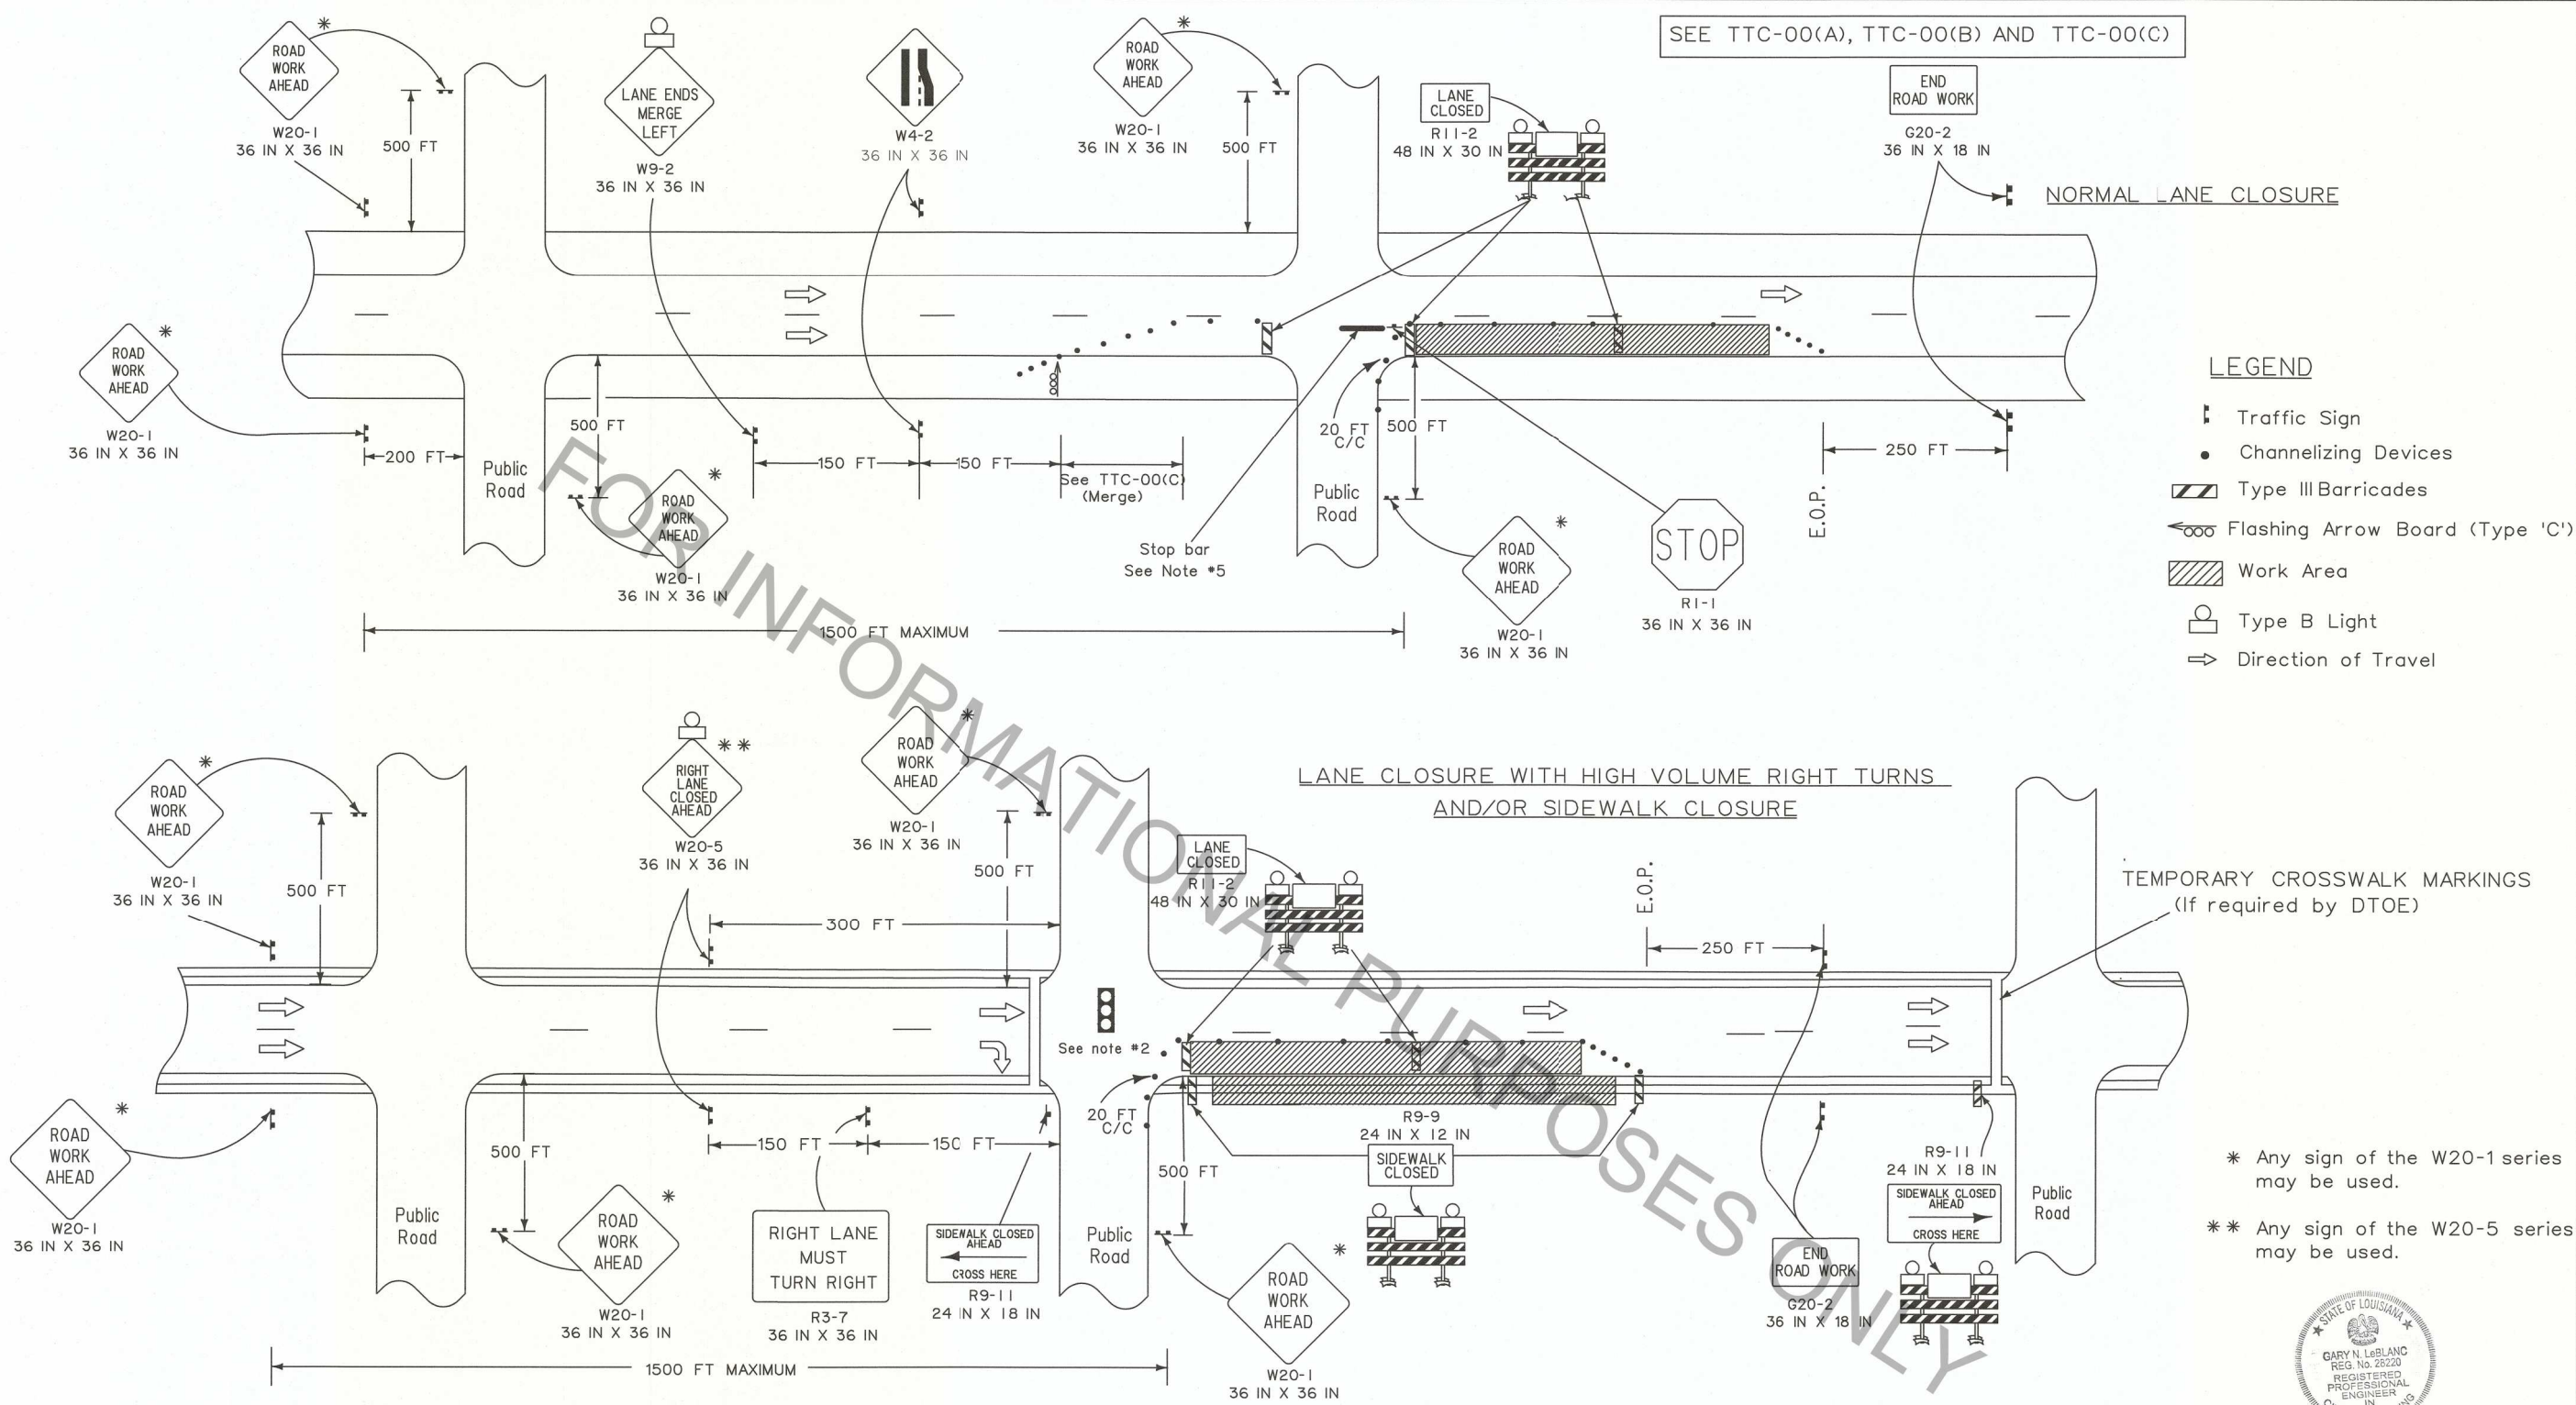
SEE TTC-00(A), TTC-00(B) AND TTC-00(C)

ROAD WORK AHEAD
W20-1
36 IN X 36 IN

500 FT

LANE ENDS MERGE LEFT
W9-2
36 IN X 36 IN

W4-2
36 IN X 36 IN

ROAD WORK AHEAD
W20-1
36 IN X 36 IN

500 FT

LANE CLOSED
R11-2
48 IN X 30 IN

END ROAD WORK
G20-2
36 IN X 18 IN

NORMAL LANE CLOSURE

ROAD WORK AHEAD
W20-1
36 IN X 36 IN

200 FT

Public Road

500 FT

ROAD WORK AHEAD
W20-1
36 IN X 36 IN

150 FT
150 FT
See TTC-00(C) (Merge)

Stop bar
See Note #5

20 FT C/C
500 FT

Public Road

ROAD WORK AHEAD
W20-1
36 IN X 36 IN

STOP
R1-1
36 IN X 36 IN

E.O.P.
250 FT

1500 FT MAXIMUM

LEGEND
Traffic Sign
Channelizing Devices
Type III Barricades
Flashing Arrow Board (Type 'C')
Work Area
Type B Light
Direction of Travel

FOR INFORMATIONAL PURPOSES ONLY

ROAD WORK AHEAD
W20-1
36 IN X 36 IN

500 FT

RIGHT LANE CLOSED AHEAD
W20-5
36 IN X 36 IN

ROAD WORK AHEAD
W20-1
36 IN X 36 IN

500 FT
300 FT

LANE CLOSED
R11-2
48 IN X 30 IN

LANE CLOSURE WITH HIGH VOLUME RIGHT TURNS AND/OR SIDEWALK CLOSURE

E.O.P.
250 FT

TEMPORARY CROSSWALK MARKINGS (If required by DTOE)

See note #2

ROAD WORK AHEAD
W20-1
36 IN X 36 IN

Public Road

500 FT

ROAD WORK AHEAD
W20-1
36 IN X 36 IN

150 FT
150 FT

RIGHT LANE MUST TURN RIGHT
R3-7
36 IN X 36 IN

SIDEWALK CLOSED AHEAD CROSS HERE
R9-11
24 IN X 18 IN

20 FT C/C
500 FT

Public Road

R9-9
24 IN X 12 IN
SIDEWALK CLOSED

ROAD WORK AHEAD
W20-1
36 IN X 36 IN

END ROAD WORK
G20-2
36 IN X 18 IN

R9-11
24 IN X 18 IN
SIDEWALK CLOSED AHEAD CROSS HERE

Public Road

1500 FT MAXIMUM

* Any sign of the W20-1 series may be used.

** Any sign of the W20-5 series may be used.

STATE OF LOUISIANA
GARY N. LeBLANC
REG. No. 28220
REGISTERED PROFESSIONAL ENGINEER
IN
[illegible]